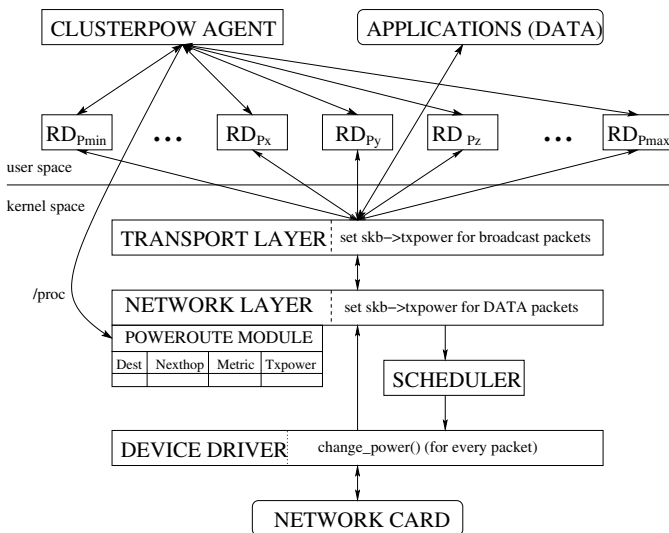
CLUSTERPOW AGENT

APPLICATIONS (DATA)

$RD_{P_{min}}$ • • • $RD_{P_x}$ $RD_{P_y}$ $RD_{P_z}$ • • • $RD_{P_{max}}$

user space

kernel space

TRANSPORT LAYER | set skb−>txpower for broadcast packets

/proc

NETWORK LAYER | set skb−>txpower for DATA packets

POWEROUTE MODULE

| Dest | Nexthop | Metric | Txpower |
|---|---|---|---|
| | | | |

SCHEDULER

DEVICE DRIVER | change_power() (for every packet)

NETWORK CARD